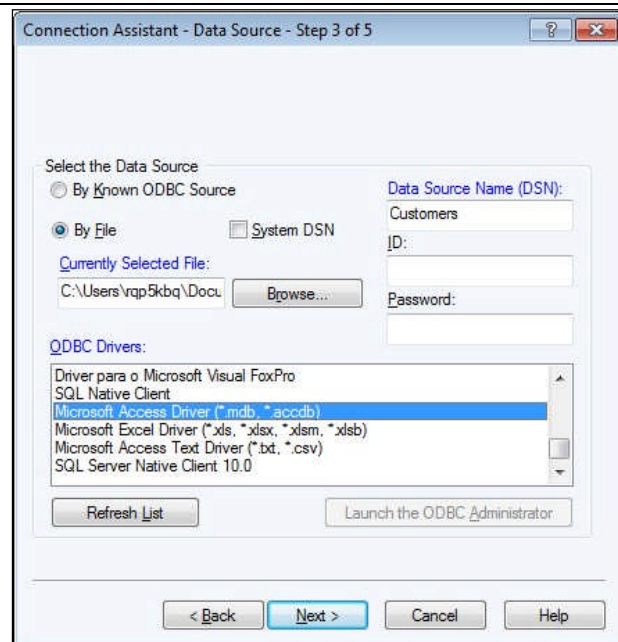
Connection Assistant - Data Source - Step 3 of 5

?

Select the Data Source

By Known ODBC Source

By File

System DSN

Currently Selected File:

C:\Users\rqp5kbq\Docu

Browse...

Data Source Name (DSN):

Customers

ID:

Password:

ODBC Drivers:

Driver para o Microsoft Visual FoxPro
SQL Native Client
Microsoft Access Driver (*.mdb, *.accdb)
Microsoft Excel Driver (*.xls, *.xlsx, *.xlsm, *.xlsb)
Microsoft Access Text Driver (*.txt, *.csv)
SQL Server Native Client 10.0

Refresh List

Launch the ODBC Administrator

< Back

Next >

Cancel

Help